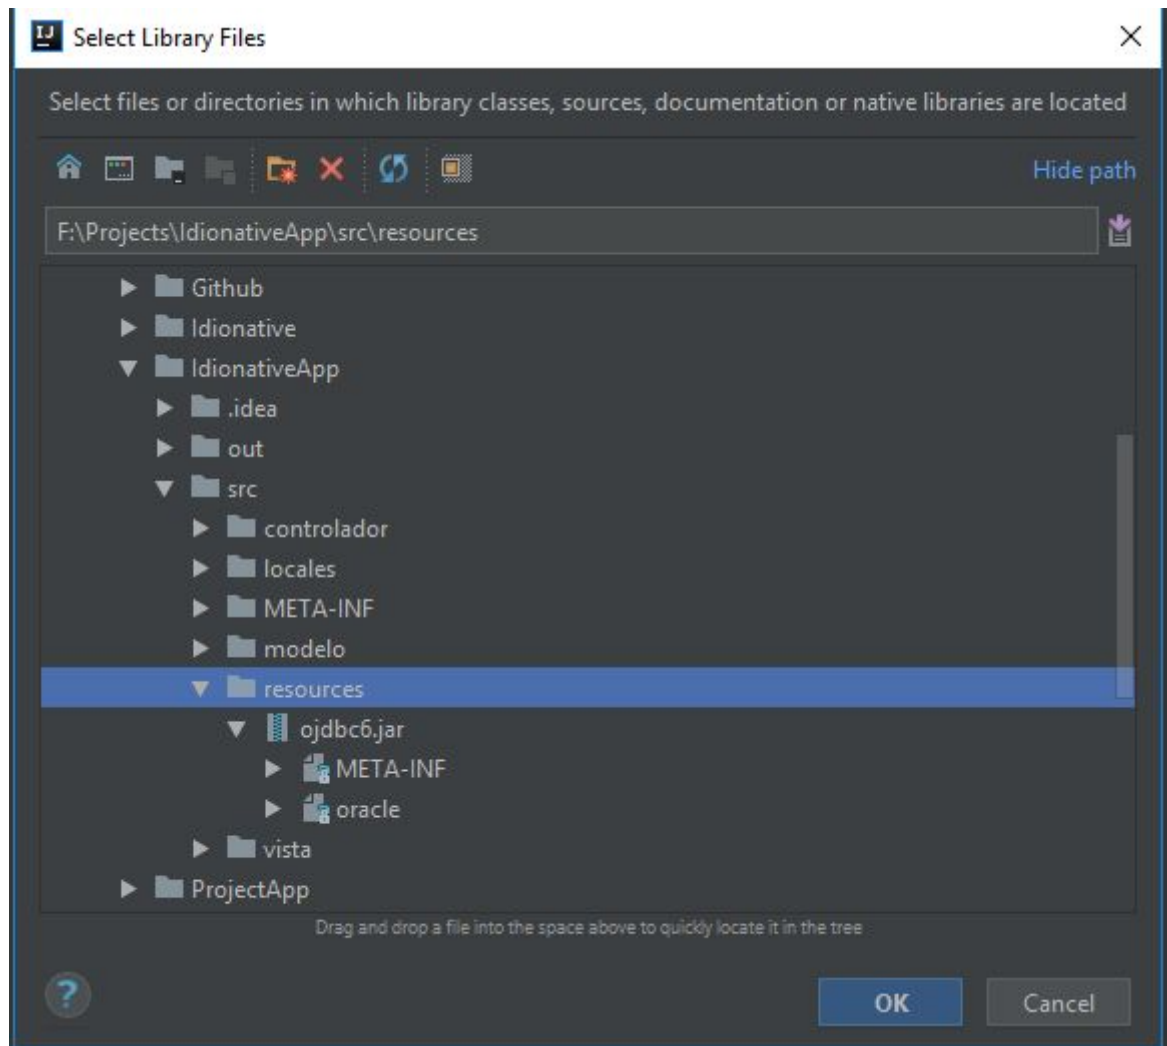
Select Library Files

Select files or directories in which library classes, sources, documentation or native libraries are located

Hide path

F:\Projects\IdionativeApp\src\resources

Github
Idionative
IdionativeApp
.idea
out
src
controlador
locales
META-INF
modelo
resources
ojdbc6.jar
META-INF
oracle
vista
ProjectApp

Drag and drop a file into the space above to quickly locate it in the tree

OK
Cancel